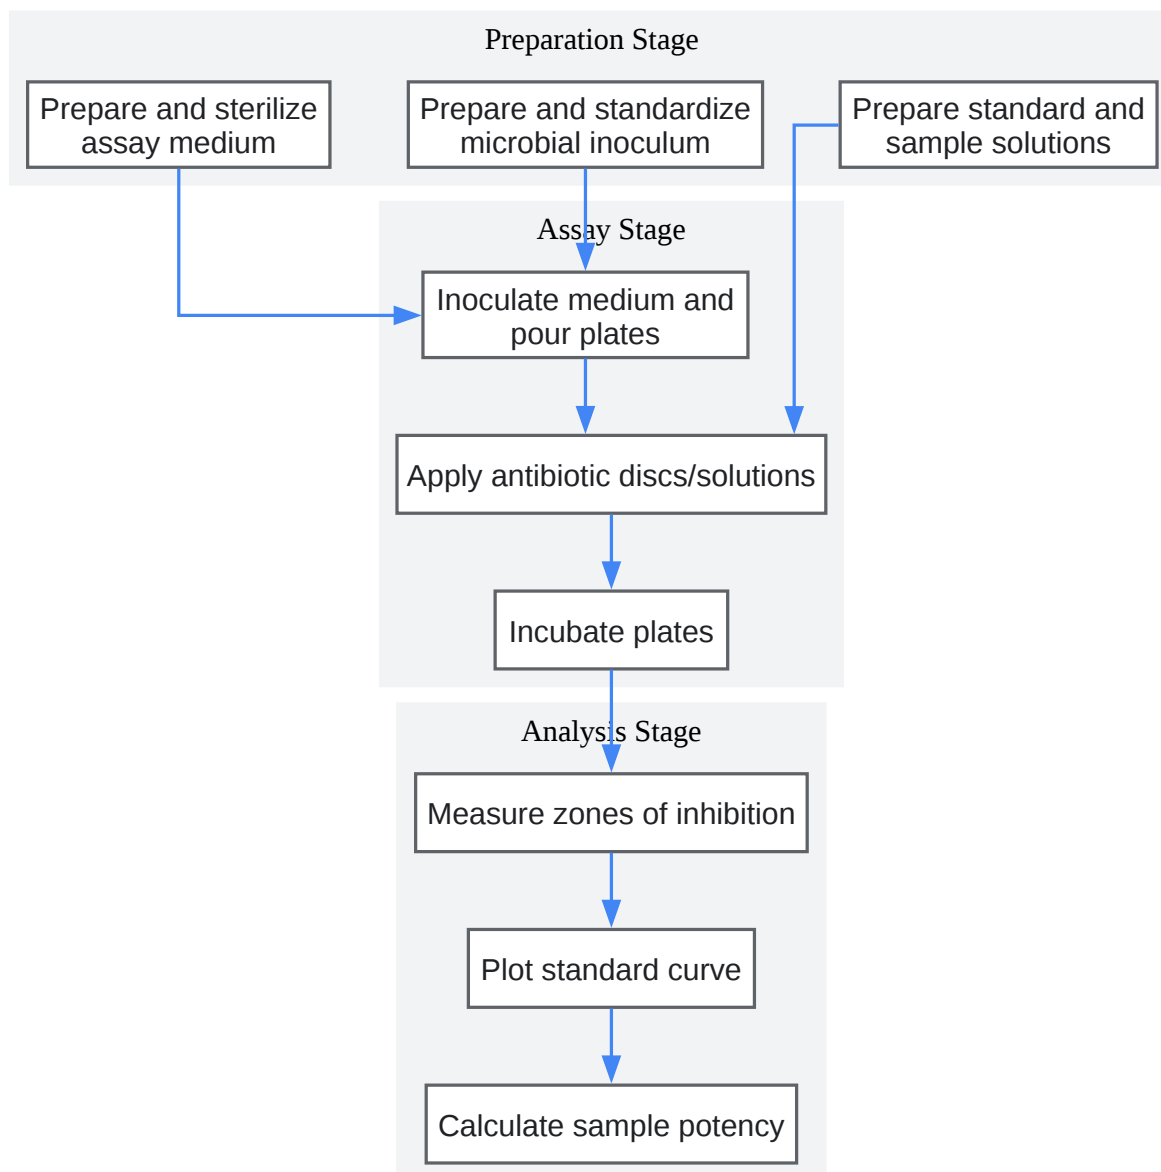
Preparation Stage

Prepare and sterilize assay medium

Prepare and standardize microbial inoculum

Prepare standard and sample solutions

Assay Stage

Inoculate medium and pour plates

Apply antibiotic discs/solutions

Incubate plates

Analysis Stage

Measure zones of inhibition

Plot standard curve

Calculate sample potency